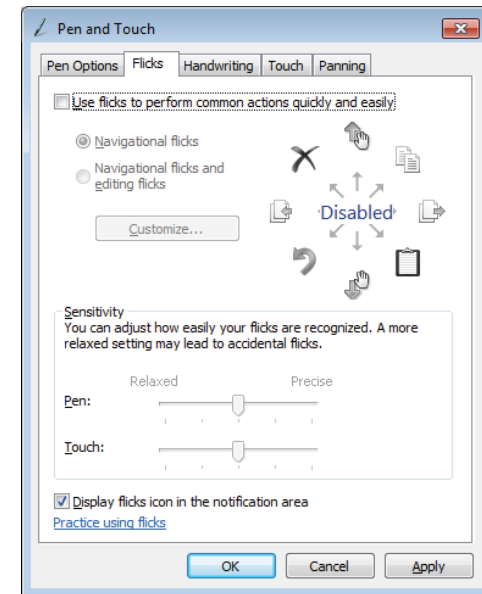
Pen and Touch

Pen Options
Flicks
Handwriting
Touch
Panning

Use flicks to perform common actions quickly and easily

Navigational flicks

Navigational flicks and editing flicks

Customize...

Disabled

Sensitivity
You can adjust how easily your flicks are recognized. A more relaxed setting may lead to accidental flicks.

Relaxed
Precise

Pen:

Touch:

Display flicks icon in the notification area

Practice using flicks

OK
Cancel
Apply